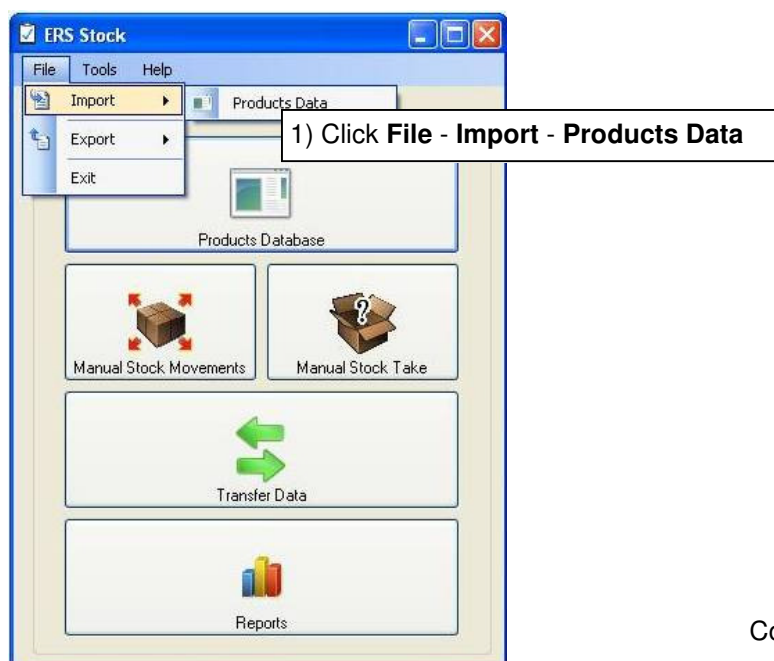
ERS Stock

File Tools Help

Import

Products Data

Export

Exit

1) Click **File** - **Import** - **Products Data**

Products Database

Manual Stock Movements

Manual Stock Take

Transfer Data

Reports

Co